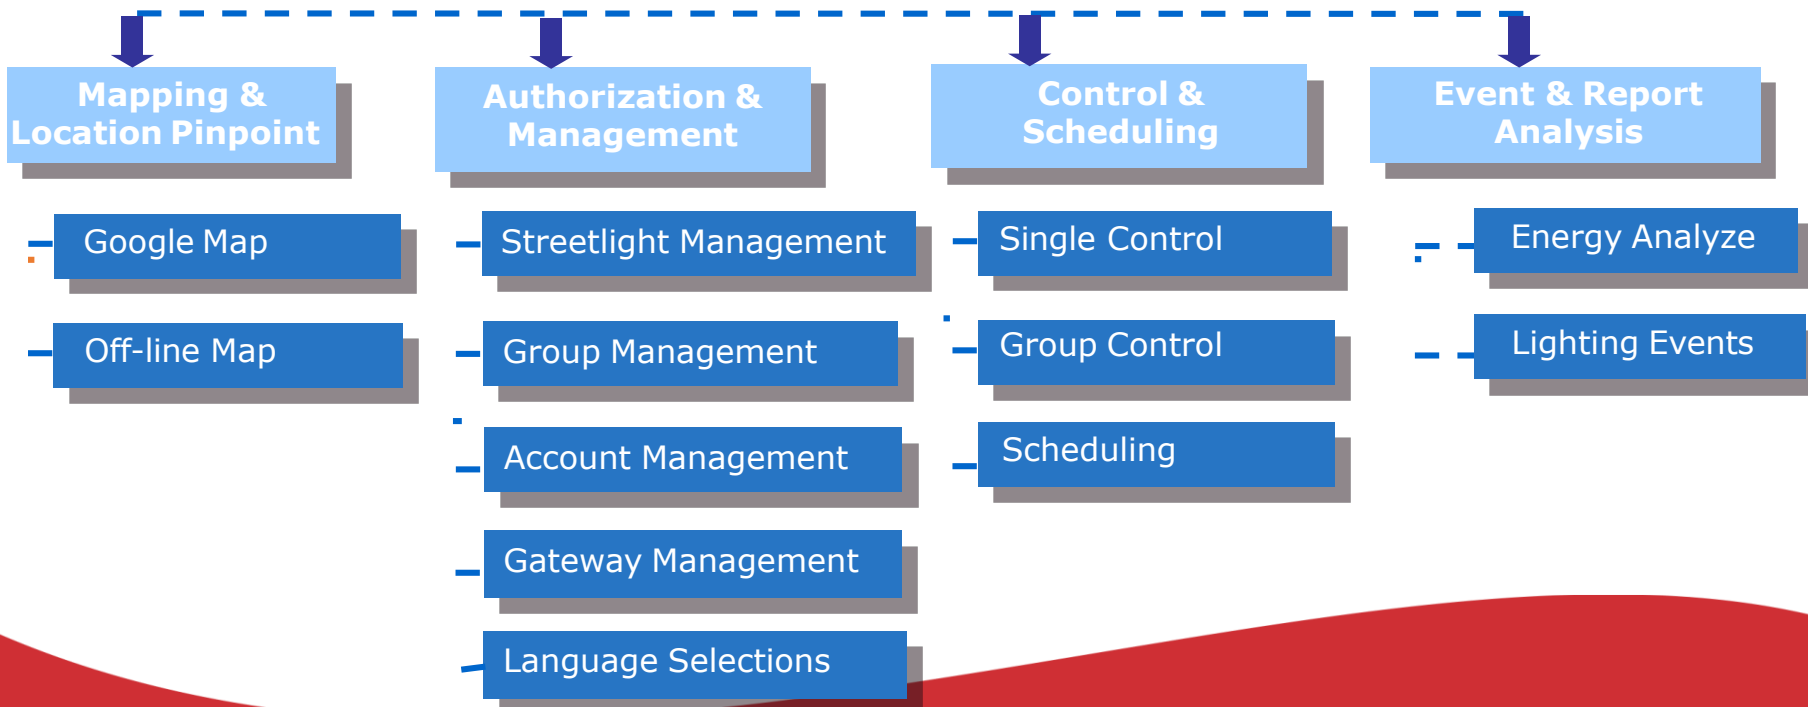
Mapping & Location Pinpoint

Google Map

Off-line Map

Authorization & Management

Streetlight Management

Group Management

Account Management

Gateway Management

Language Selections

Control & Scheduling

Single Control

Group Control

Scheduling

Event & Report Analysis

Energy Analyze

Lighting Events